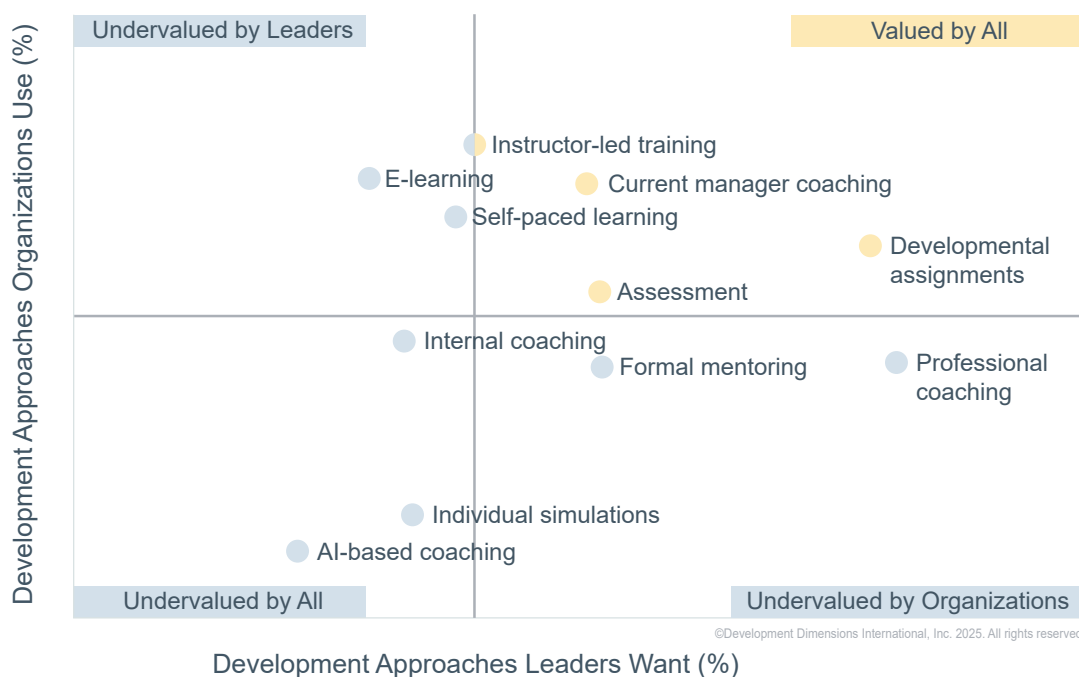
Undervalued by Leaders

Valued by All

Development Approaches Organizations Use (%)

Instructor-led training

E-learning

Current manager coaching

Self-paced learning

Developmental assignments

Assessment

Internal coaching

Formal mentoring

Professional coaching

Individual simulations

AI-based coaching

Undervalued by All

Undervalued by Organizations

©Development Dimensions International, Inc. 2025. All rights reserved

Development Approaches Leaders Want (%)